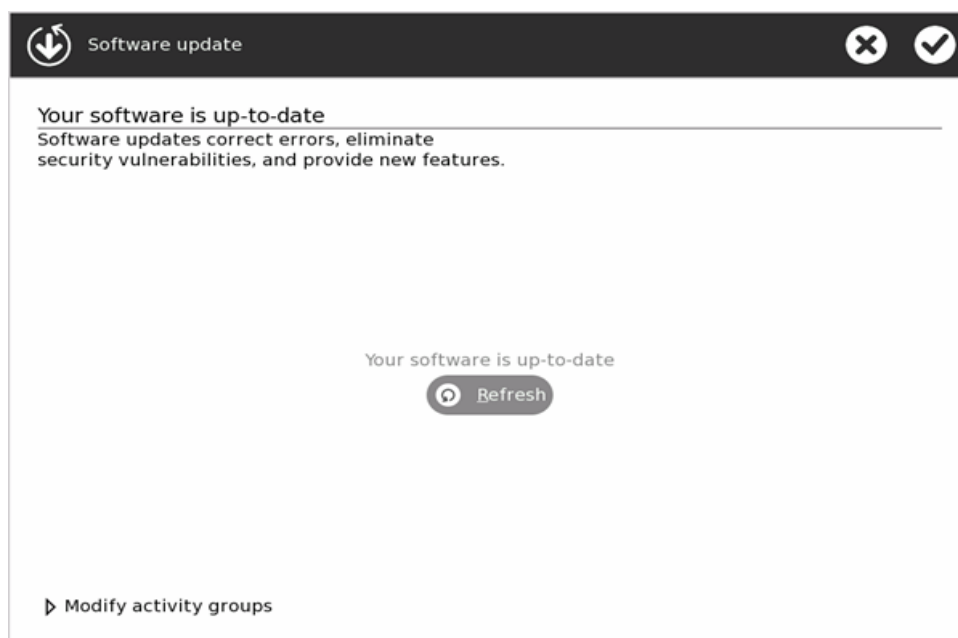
Software update

Your software is up-to-date

Software updates correct errors, eliminate security vulnerabilities, and provide new features.

Your software is up-to-date

Refresh

Modify activity groups